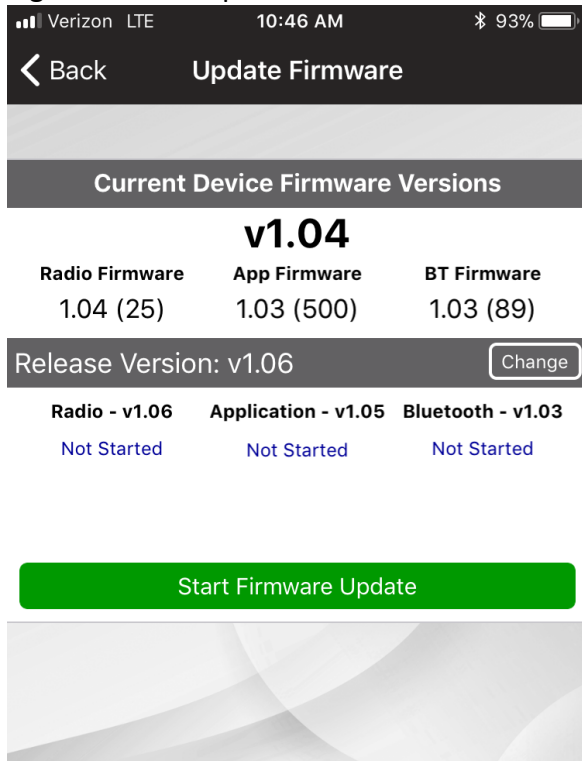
Verizon LTE 10:46 AM 93%

Back Update Firmware

Current Device Firmware Versions

v1.04

| Radio Firmware | App Firmware | BT Firmware |
|---|---|---|
| 1.04 (25) | 1.03 (500) | 1.03 (89) |

Release Version: v1.06 Change

| Radio - v1.06 | Application - v1.05 | Bluetooth - v1.03 |
|---|---|---|
| Not Started | Not Started | Not Started |

Start Firmware Update